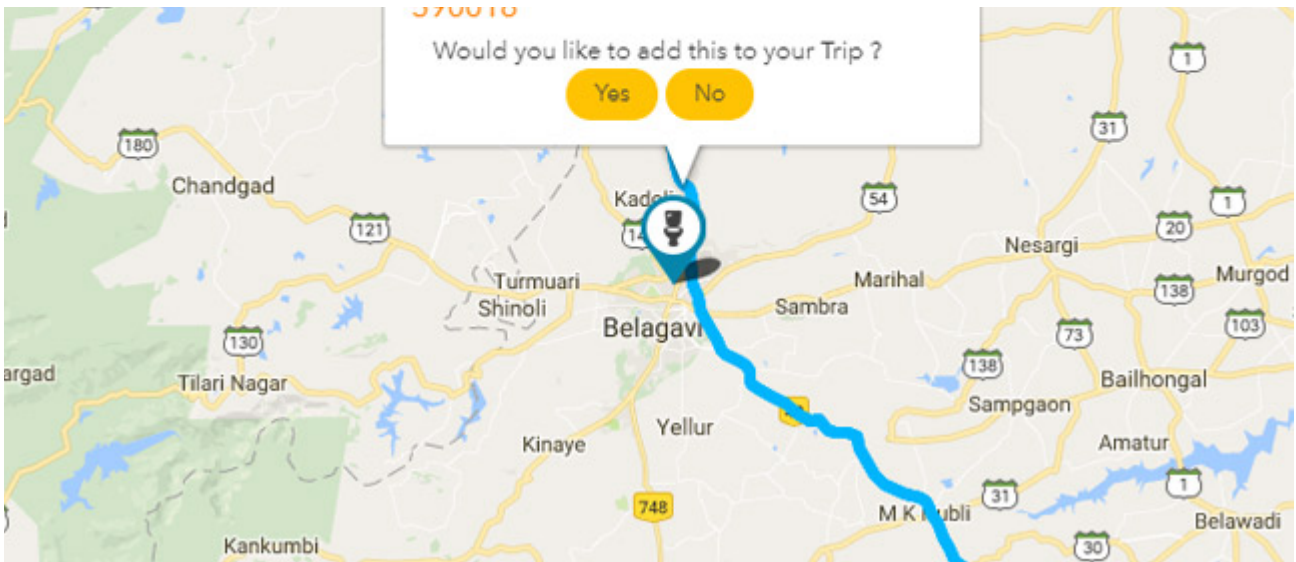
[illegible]
Would you like to add this to your Trip ?
Yes
No

1
180
31
Chandgad
Kadoli
54
1
121
14
20
Nesargi
Murgod
Turmuari
Marihal
138
Shinoli
Sambra
Belagavi
73
103
130
138
argad
Tilari Nagar
Bailhongal
Sampgaon
Yellur
Kinaye
Amatur
1
31
748
M K Hubli
Belawadi
Kankumbi
30